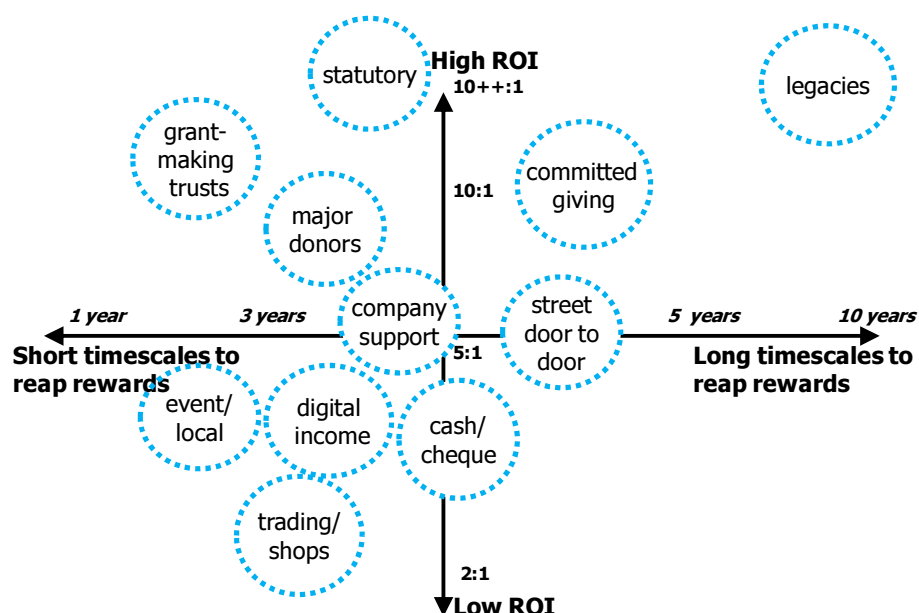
statutory

High ROI

10++:1

legacies

grant-making trusts

10:1

committed giving

major donors

1 year

3 years

company support

street door to door

5 years

10 years

Short timescales to reap rewards

5:1

Long timescales to reap rewards

event/ local

digital income

cash/ cheque

trading/ shops

2:1

Low ROI